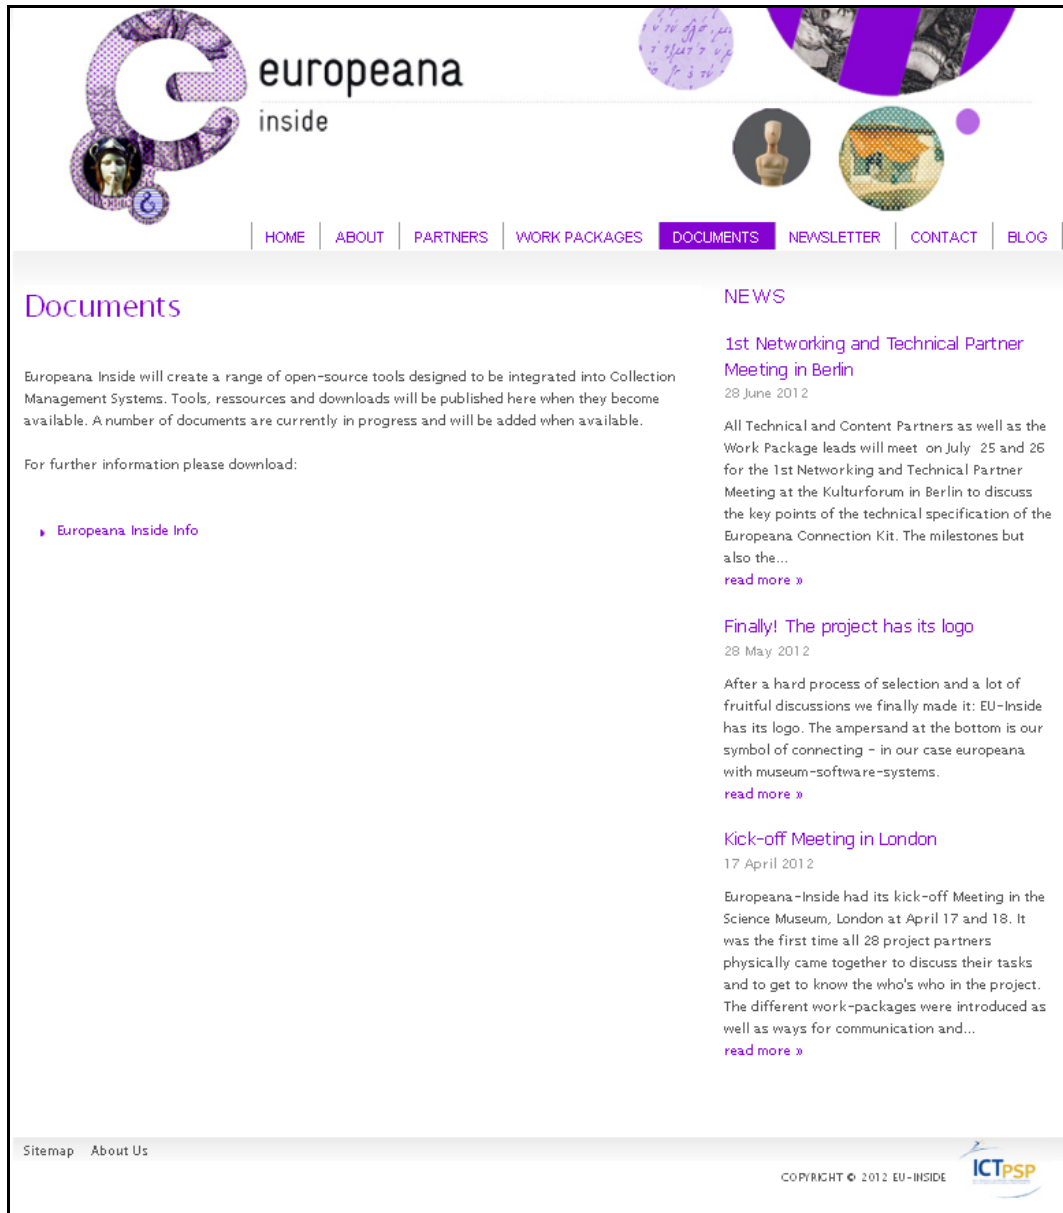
europeana
inside

HOME | ABOUT | PARTNERS | WORK PACKAGES | DOCUMENTS | NEWSLETTER | CONTACT | BLOG

Documents

Europeana Inside will create a range of open-source tools designed to be integrated into Collection Management Systems. Tools, ressources and downloads will be published here when they become available. A number of documents are currently in progress and will be added when available.

For further information please download:

Europeana Inside Info

NEWS

1st Networking and Technical Partner Meeting in Berlin
28 June 2012

All Technical and Content Partners as well as the Work Package leads will meet on July 25 and 26 for the 1st Networking and Technical Partner Meeting at the Kulturforum in Berlin to discuss the key points of the technical specification of the Europeana Connection Kit. The milestones but also the...
read more »

Finally! The project has its logo
28 May 2012

After a hard process of selection and a lot of fruitful discussions we finally made it: EU-Inside has its logo. The ampersand at the bottom is our symbol of connecting - in our case europeana with museum-software-systems.
read more »

Kick-off Meeting in London
17 April 2012

Europeana-Inside had its kick-off Meeting in the Science Museum, London at April 17 and 18. It was the first time all 28 project partners physically came together to discuss their tasks and to get to know the who's who in the project. The different work-packages were introduced as well as ways for communication and...
read more »

Sitemap About Us

COPYRIGHT © 2012 EU-INSIDE

ICTPSP